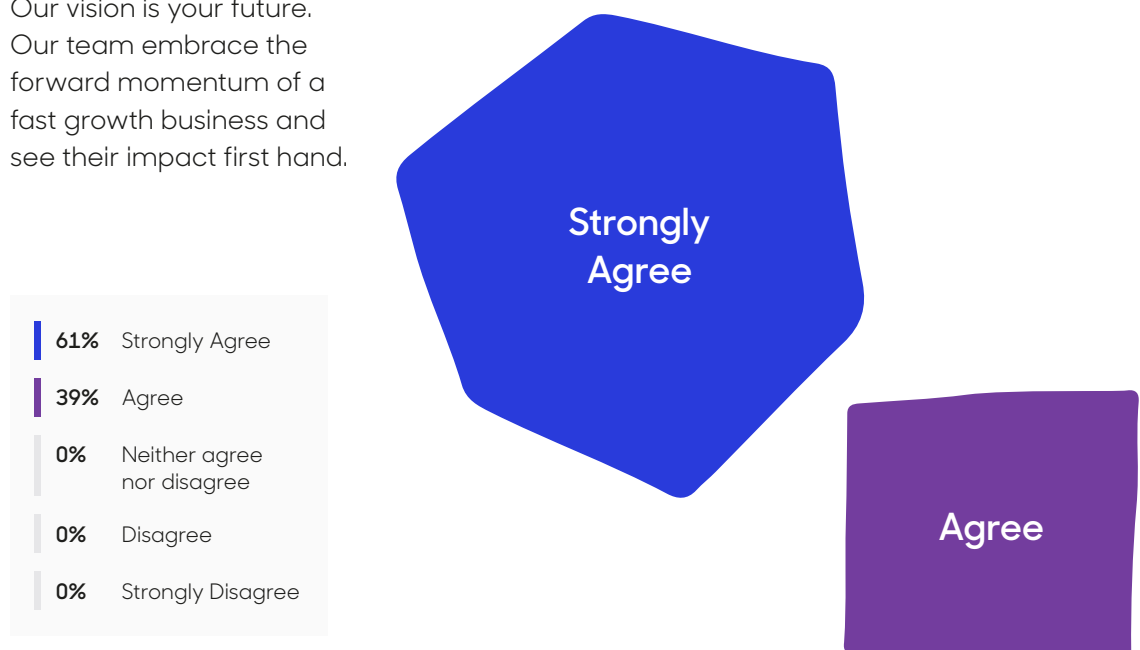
Our vision is your future. Our team embrace the forward momentum of a fast growth business and see their impact first hand.

61% Strongly Agree
39% Agree
0% Neither agree nor disagree
0% Disagree
0% Strongly Disagree

Strongly Agree

Agree